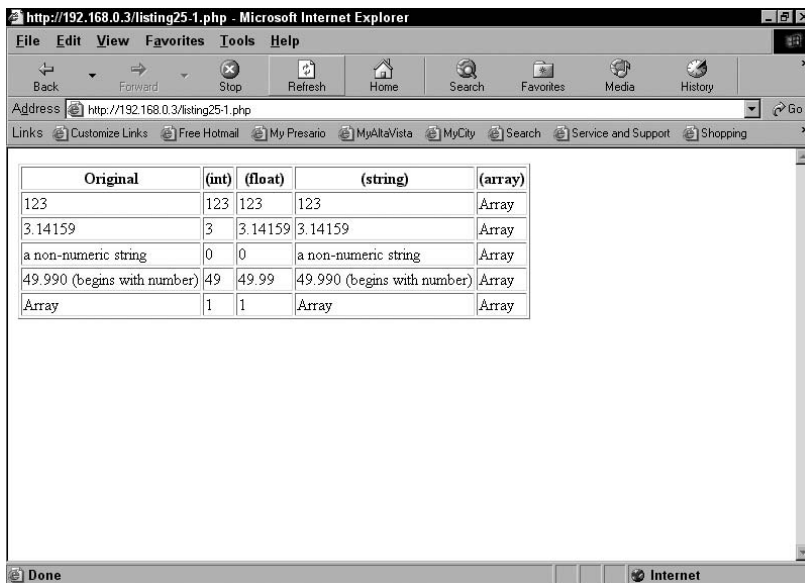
http://192.168.0.3/listing25-1.php - Microsoft Internet Explorer

File Edit View Favorites Tools Help

Back Forward Stop Refresh Home Search Favorites Media History

Address http://192.168.0.3/listing25-1.php Go

Links Customize Links Free Hotmail My Presario MyAltaVista MyCity Search Service and Support Shopping

| Original | (int) | (float) | (string) | (array) |
|---|---|---|---|---|
| 123 | 123 | 123 | 123 | Array |
| 3.14159 | 3 | 3.14159 | 3.14159 | Array |
| a non-numeric string | 0 | 0 | a non-numeric string | Array |
| 49.990 (begins with number) | 49 | 49.99 | 49.990 (begins with number) | Array |
| Array | 1 | 1 | Array | Array |

Done Internet